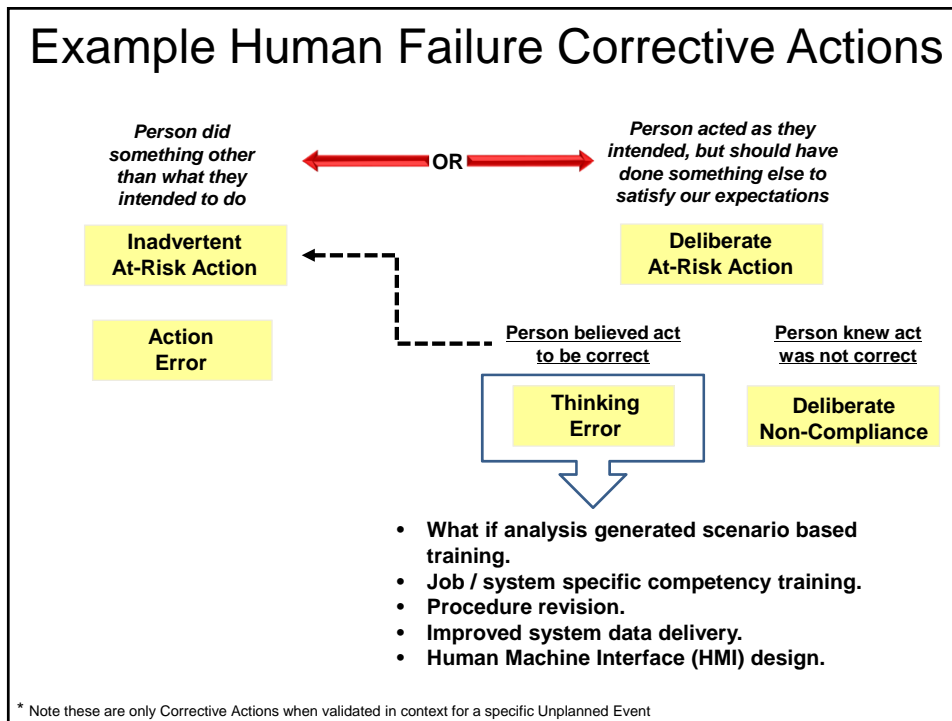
Example Human Failure Corrective Actions

Person did something other than what they intended to do

OR

Person acted as they intended, but should have done something else to satisfy our expectations

Inadvertent At-Risk Action

Deliberate At-Risk Action

Action Error

Person believed act to be correct

Person knew act was not correct

Thinking Error

Deliberate Non-Compliance

- What if analysis generated scenario based training.
- Job / system specific competency training.
- Procedure revision.
- Improved system data delivery.
- Human Machine Interface (HMI) design.

* Note these are only Corrective Actions when validated in context for a specific Unplanned Event